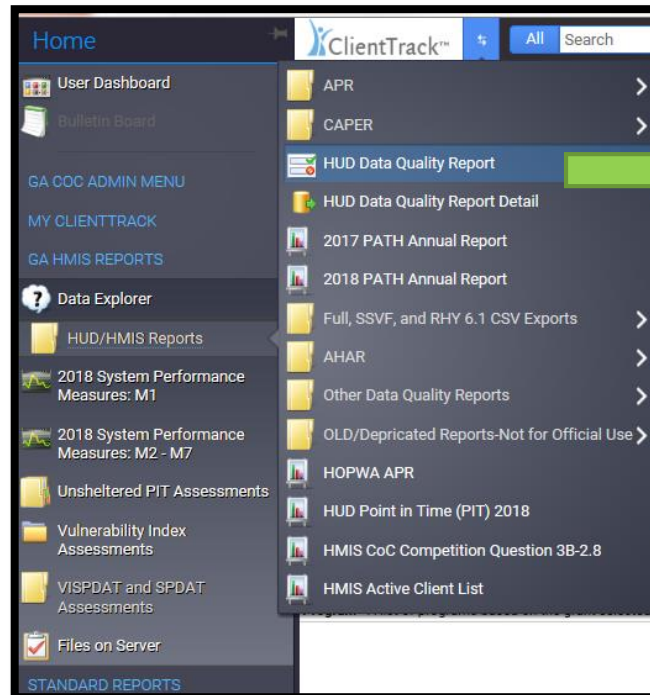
Home

ClientTrack™

All Search

User Dashboard

Bulletin Board

GA COC ADMIN MENU

MY CLIENTTRACK

GA HMIS REPORTS

Data Explorer

HUD/HMIS Reports

2018 System Performance Measures: M1

2018 System Performance Measures: M2 - M7

Unsheltered PIT Assessments

Vulnerability Index Assessments

VISPDAT and SPDAT Assessments

Files on Server

STANDARD REPORTS

APR

CAPER

HUD Data Quality Report

HUD Data Quality Report Detail

2017 PATH Annual Report

2018 PATH Annual Report

Full, SSVF, and RHY 6.1 CSV Exports

AHAR

Other Data Quality Reports

OLD/Depricated Reports-Not for Official Use

HOPWA APR

HUD Point in Time (PIT) 2018

HMIS CoC Competition Question 3B-2.8

HMIS Active Client List

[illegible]